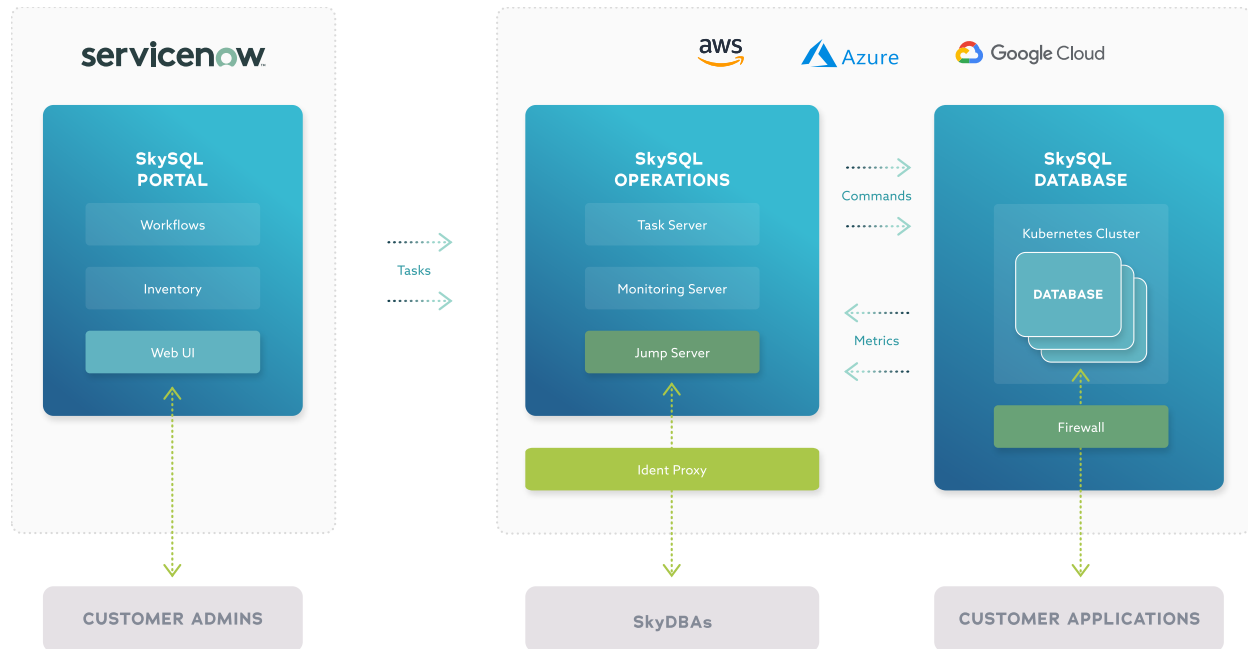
servicenow

SkySQL PORTAL

Workflows

Inventory

Web UI

Tasks

aws

Azure

Google Cloud

SkySQL OPERATIONS

Task Server

Monitoring Server

Jump Server

Ident Proxy

Commands

Metrics

SkySQL DATABASE

Kubernetes Cluster

DATABASE

Firewall

CUSTOMER ADMINS

SkyDBAs

CUSTOMER APPLICATIONS